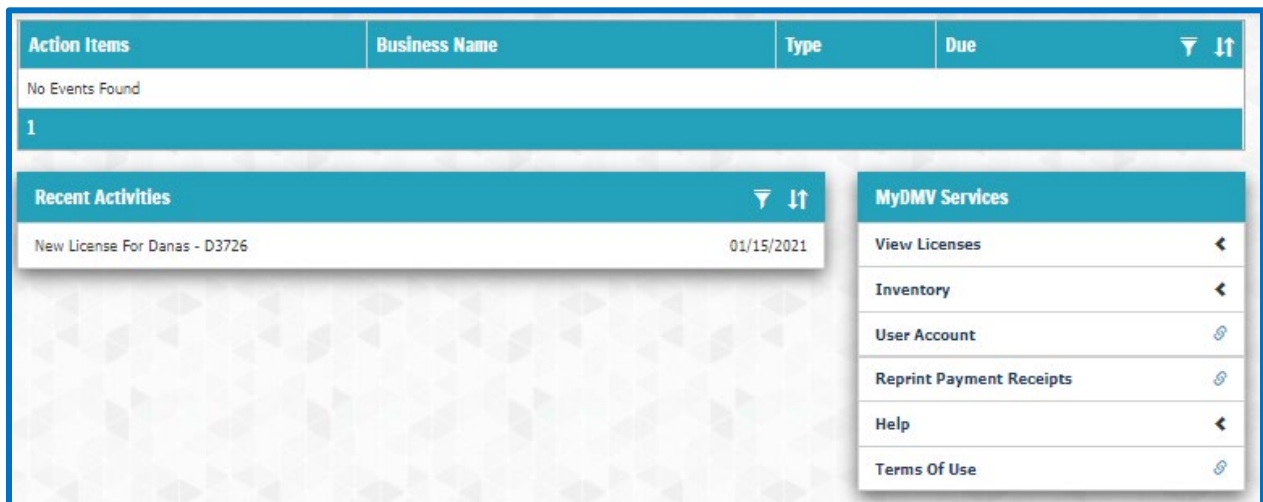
| Action Items | Business Name | Type | Due |
|---|---|---|---|
| No Events Found | | | |

1

Recent Activities

New License For Danas - D3726 01/15/2021

MyDMV Services

View Licenses

Inventory

User Account

Reprint Payment Receipts

Help

Terms Of Use